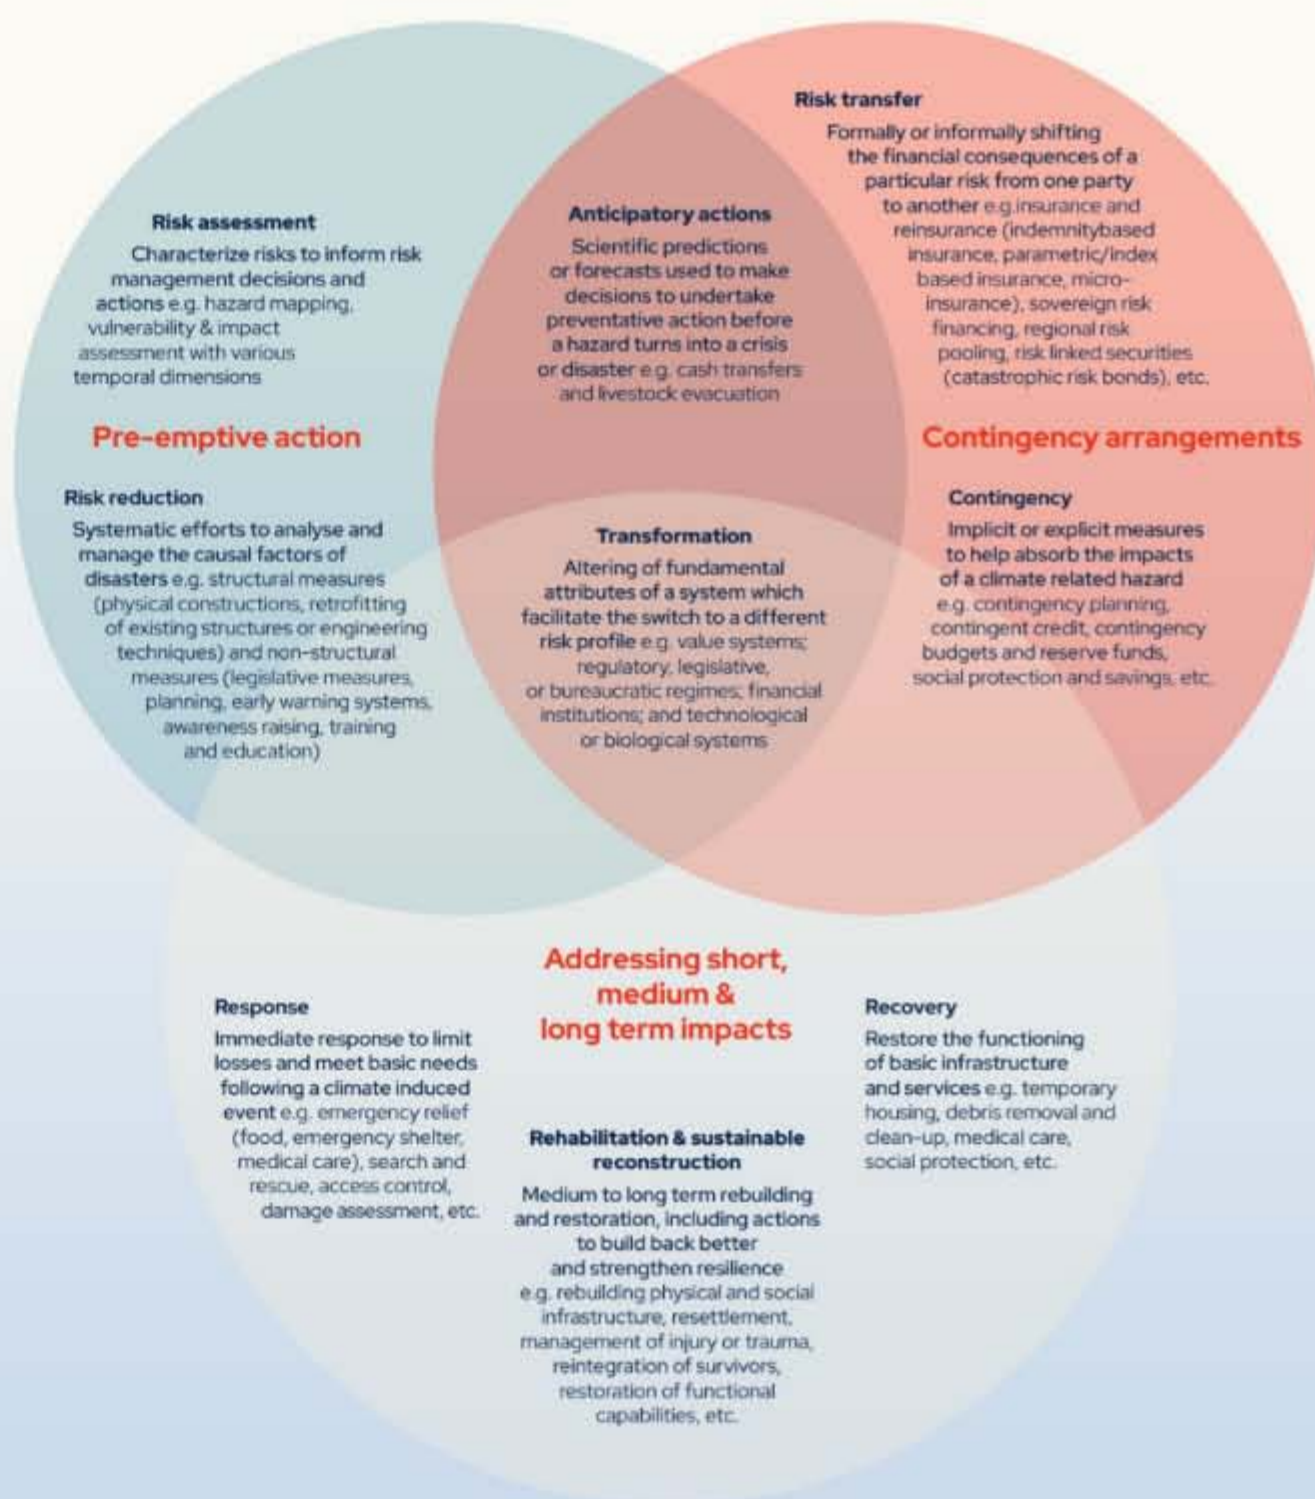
Risk transfer

Formally or informally shifting the financial consequences of a particular risk from one party to another e.g. insurance and reinsurance (indemnitybased insurance, parametric/index based insurance, micro-insurance), sovereign risk financing, regional risk pooling, risk linked securities (catastrophic risk bonds), etc.

Risk assessment

Characterize risks to inform risk management decisions and actions e.g. hazard mapping, vulnerability & impact assessment with various temporal dimensions

Anticipatory actions

Scientific predictions or forecasts used to make decisions to undertake preventative action before a hazard turns into a crisis or disaster e.g. cash transfers and livestock evacuation

Pre-emptive action

Contingency arrangements

Risk reduction

Systematic efforts to analyse and manage the causal factors of disasters e.g. structural measures (physical constructions, retrofitting of existing structures or engineering techniques) and non-structural measures (legislative measures, planning, early warning systems, awareness raising, training and education)

Transformation

Altering of fundamental attributes of a system which facilitate the switch to a different risk profile e.g. value systems; regulatory, legislative, or bureaucratic regimes; financial institutions; and technological or biological systems

Contingency

Implicit or explicit measures to help absorb the impacts of a climate related hazard e.g. contingency planning, contingent credit, contingency budgets and reserve funds, social protection and savings, etc.

Addressing short, medium & long term impacts

Response

Immediate response to limit losses and meet basic needs following a climate induced event e.g. emergency relief (food, emergency shelter, medical care), search and rescue, access control, damage assessment, etc.

Recovery

Restore the functioning of basic infrastructure and services e.g. temporary housing, debris removal and clean-up, medical care, social protection, etc.

Rehabilitation & sustainable reconstruction

Medium to long term rebuilding and restoration, including actions to build back better and strengthen resilience e.g. rebuilding physical and social infrastructure, resettlement, management of injury or trauma, reintegration of survivors, restoration of functional capabilities, etc.